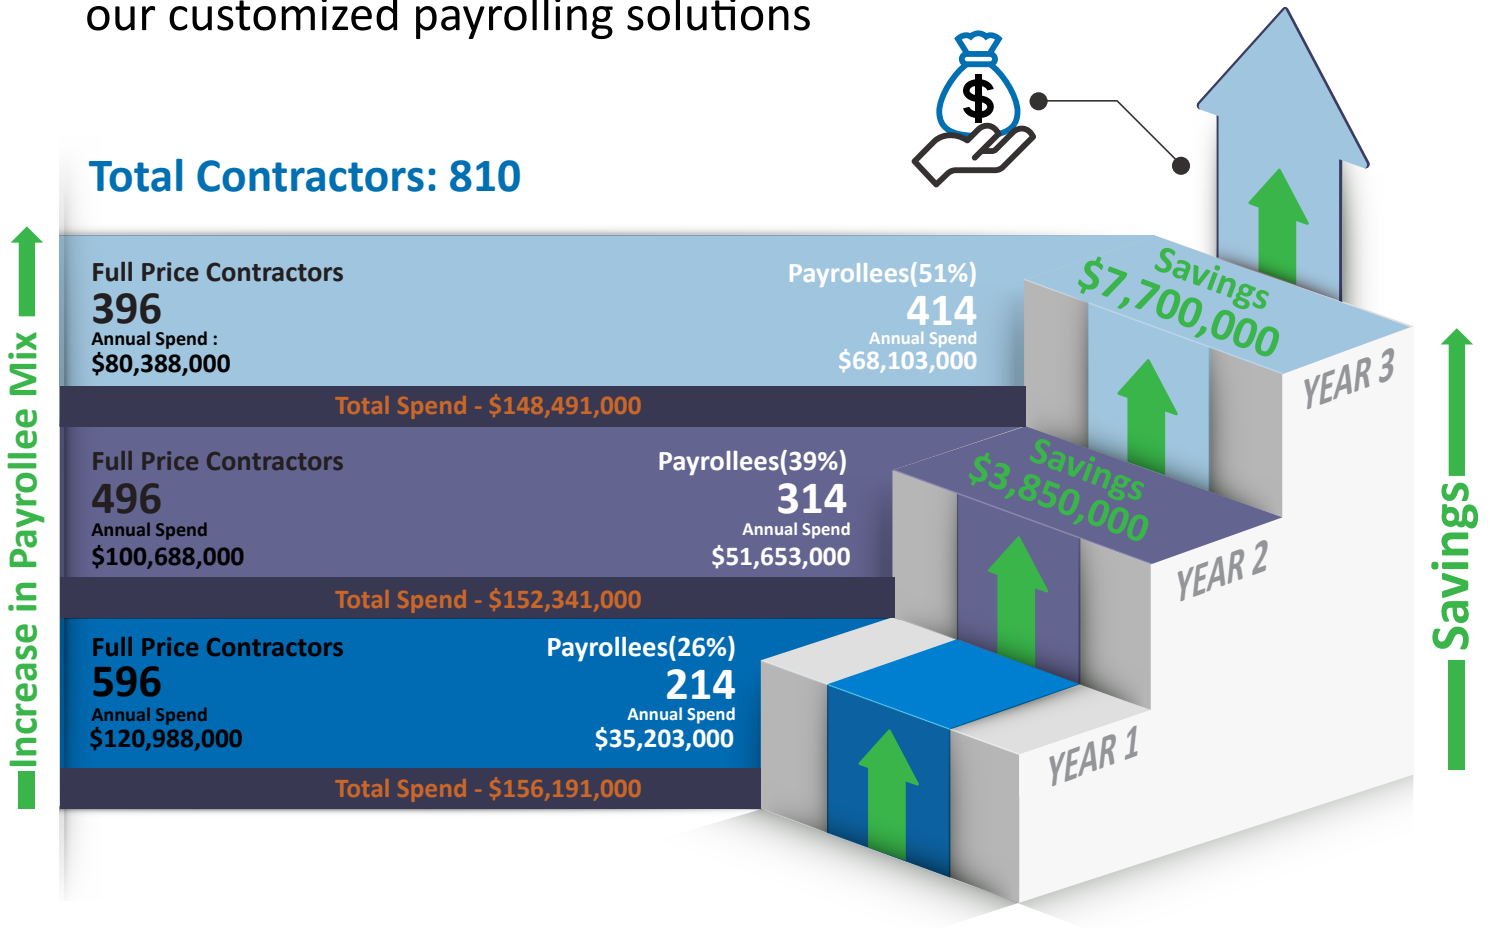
our customized payrolling solutions

Total Contractors: 810

Full Price Contractors
396
Annual Spend :
$80,388,000

Payrollees(51%)
414
Annual Spend
$68,103,000

Total Spend - $148,491,000

Full Price Contractors
496
Annual Spend
$100,688,000

Payrollees(39%)
314
Annual Spend
$51,653,000

Total Spend - $152,341,000

Full Price Contractors
596
Annual Spend
$120,988,000

Payrollees(26%)
214
Annual Spend
$35,203,000

Total Spend - $156,191,000

Savings
$7,700,000
YEAR 3

Savings
$3,850,000
YEAR 2

YEAR 1

Increase in Payrollee Mix

Savings